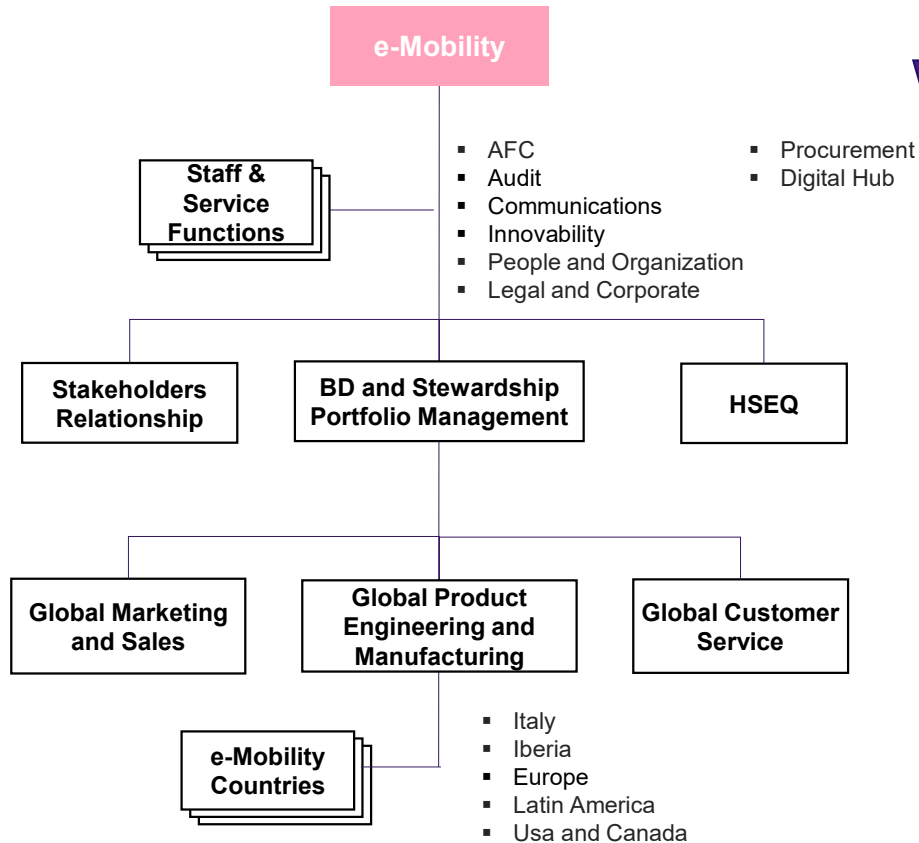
e-Mobility

Staff & Service Functions

- AFC
- Audit
- Communications
- Innovability
- People and Organization
- Legal and Corporate

- Procurement
- Digital Hub

Stakeholders Relationship

BD and Stewardship Portfolio Management

HSEQ

Global Marketing and Sales

Global Product Engineering and Manufacturing

Global Customer Service

e-Mobility Countries

- Italy
- Iberia
- Europe
- Latin America
- Usa and Canada